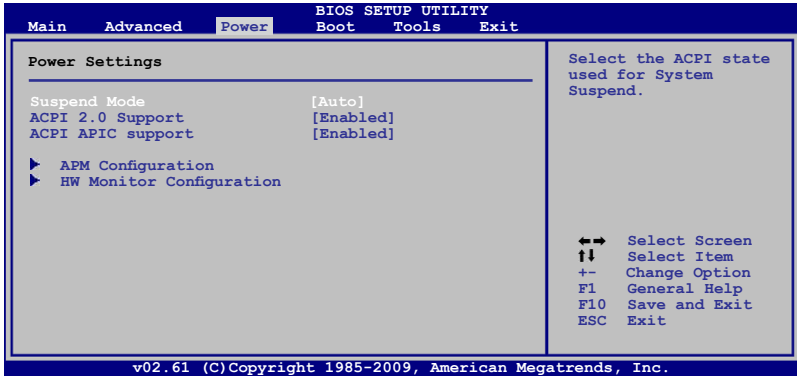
BIOS SETUP UTILITY

Main Advanced Power Boot Tools Exit

Power Settings

Suspend Mode [Auto]
ACPI 2.0 Support [Enabled]
ACPI APIC support [Enabled]

▶ APM Configuration
▶ HW Monitor Configuration

Select the ACPI state used for System Suspend.

←→ Select Screen
↑↓ Select Item
+- Change Option
F1 General Help
F10 Save and Exit
ESC Exit

v02.61 (C)Copyright 1985-2009, American Megatrends, Inc.